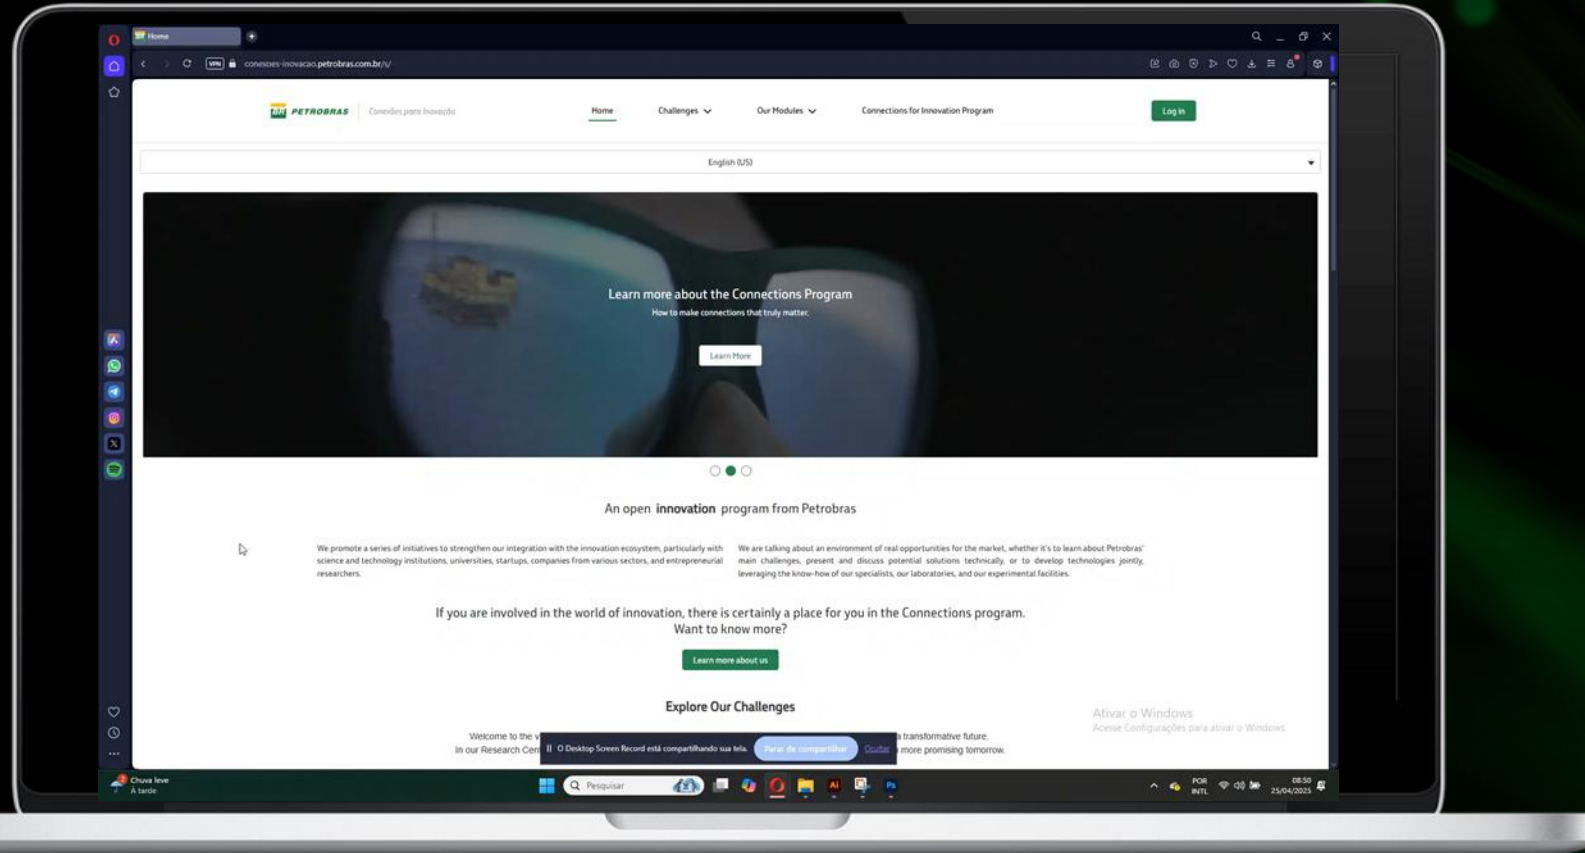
Home

conexoes-inovacao.petrobras.com.br/s/

PETROBRAS | Conexões para Inovação

Home
Challenges
Our Modules
Connections for Innovation Program
Log in

English (US)

Learn more about the Connections Program
How to make connections that truly matter.
Learn More

An open **innovation** program from Petrobras

We promote a series of initiatives to strengthen our integration with the innovation ecosystem, particularly with science and technology institutions, universities, startups, companies from various sectors, and entrepreneurial researchers.

We are talking about an environment of real opportunities for the market, whether it's to learn about Petrobras' main challenges, present and discuss potential solutions technically, or to develop technologies jointly, leveraging the know-how of our specialists, our laboratories, and our experimental facilities.

If you are involved in the world of innovation, there is certainly a place for you in the Connections program.
Want to know more?

Learn more about us

Explore Our Challenges

Welcome to the v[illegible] a transformative future.
In our Research Cen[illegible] more promising tomorrow.

O Desktop Screen Record está compartilhando sua tela. Parar de compartilhar Ocultar

Ativar o Windows
Acesse Configurações para ativar o Windows.

Chuva leve
À tarde
Pesquisar
POR INTL
08:50
25/04/2025